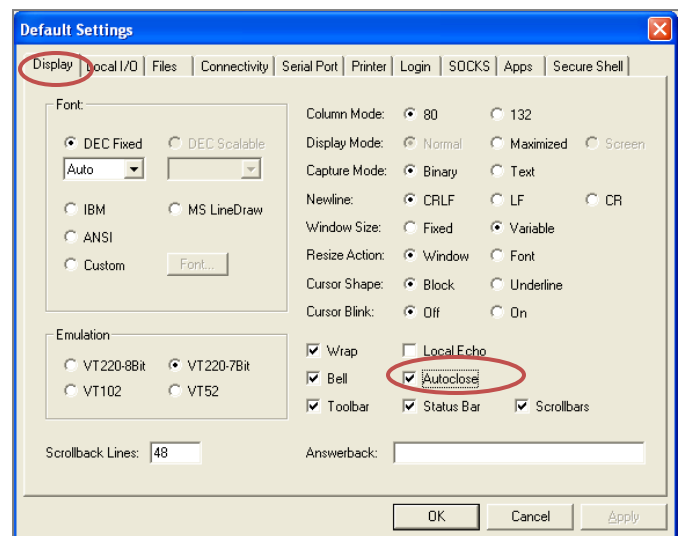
Default Settings

Display | Local I/O | Files | Connectivity | Serial Port | Printer | Login | SOCKS | Apps | Secure Shell

Font:

DEC Fixed
DEC Scalable
Auto

IBM
MS LineDraw
ANSI
Custom
Font...

Emulation

VT220-8Bit
VT220-7Bit
VT102
VT52

Scrollback Lines: 48

Column Mode: 80 132
Display Mode: Normal Maximized Screen
Capture Mode: Binary Text
Newline: CRLF LF CR
Window Size: Fixed Variable
Resize Action: Window Font
Cursor Shape: Block Underline
Cursor Blink: Off On

Wrap
Local Echo
Bell
Autoclose
Toolbar
Status Bar
Scrollbars

Answerback:

OK Cancel Apply